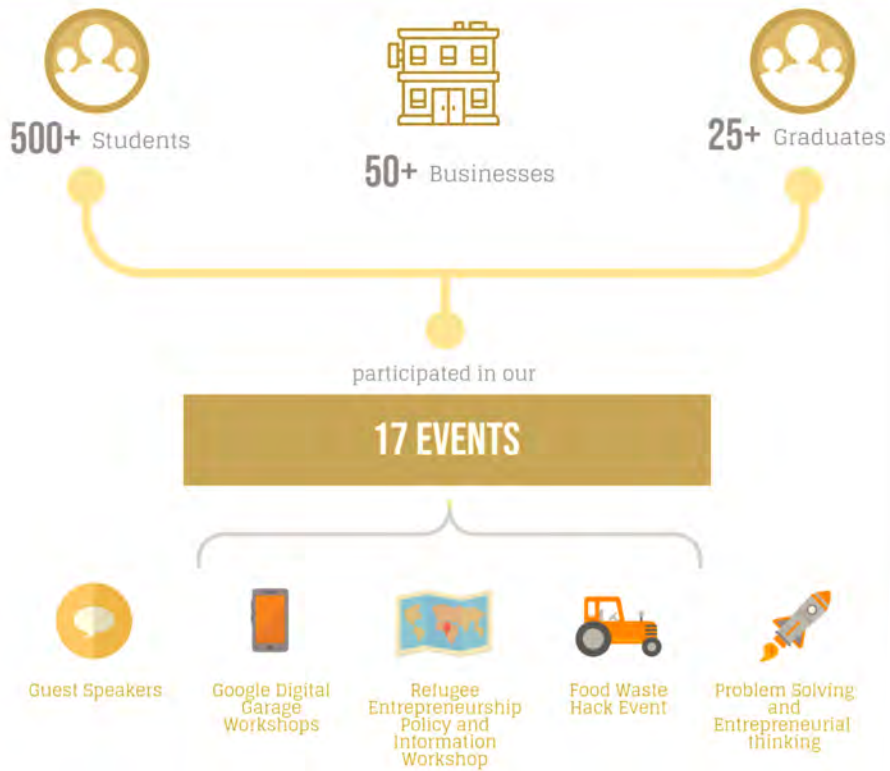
500+ Students

50+ Businesses

25+ Graduates

participated in our

17 EVENTS

Guest Speakers

Google Digital Garage Workshops

Refugee Entrepreneurship Policy and Information Workshop

Food Waste Hack Event

Problem Solving and Entrepreneurial thinking